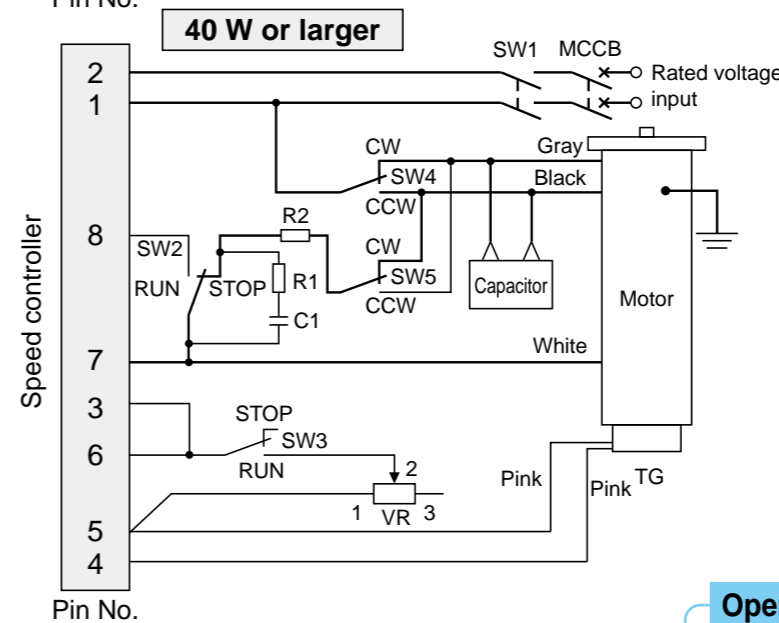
Pin No.

40 W or larger

2
1
8
7
3
6
5
4

Speed controller

SW1 MCCB
Rated voltage
input

CW
SW4
CCW
Gray
Black

R2
SW2
RUN
STOP
R1
C1

CW
SW5
CCW

Capacitor

Motor

White

STOP
SW3
RUN

2
1
VR
3

Pink
Pink
TG

Pin No.

Ope